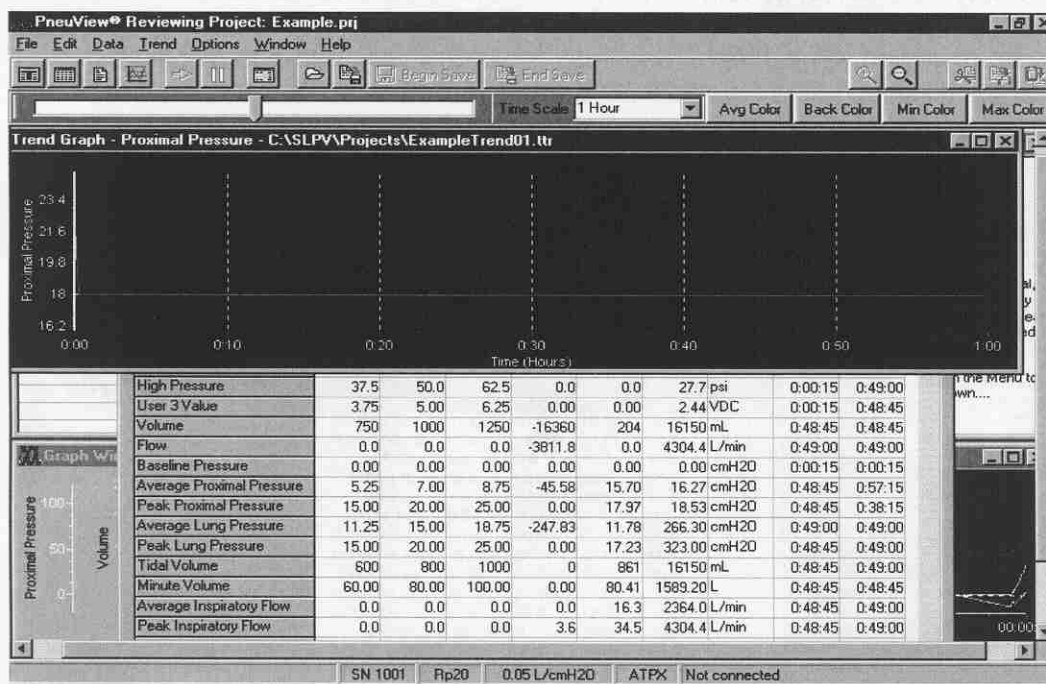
PneuView® Reviewing Project: Example.prj

File Edit Data Trend Options Window Help

Begin Save End Save

Time Scale 1 Hour Avg Color Back Color Min Color Max Color

Trend Graph - Proximal Pressure - C:\SLPV\Projects\ExampleTrend01.ttr

Proximal Pressure

23.4
21.6
19.8
18
16.2

0:00 0:10 0:20 0:30 0:40 0:50 1:00

Time (Hours)

| | | | | | | | | |
|---|---|---|---|---|---|---|---|---|
| High Pressure | 37.5 | 50.0 | 62.5 | 0.0 | 0.0 | 27.7 psi | 0:00:15 | 0:49:00 |
| User 3 Value | 3.75 | 5.00 | 6.25 | 0.00 | 0.00 | 2.44 VDC | 0:00:15 | 0:48:45 |
| Volume | 750 | 1000 | 1250 | -16360 | 204 | 16150 mL | 0:48:45 | 0:48:45 |
| Flow | 0.0 | 0.0 | 0.0 | -3811.8 | 0.0 | 4304.4 L/min | 0:49:00 | 0:49:00 |
| Baseline Pressure | 0.00 | 0.00 | 0.00 | 0.00 | 0.00 | 0.00 cmH20 | 0:00:15 | 0:00:15 |
| Average Proximal Pressure | 5.25 | 7.00 | 8.75 | -45.58 | 15.70 | 16.27 cmH20 | 0:48:45 | 0:57:15 |
| Peak Proximal Pressure | 15.00 | 20.00 | 25.00 | 0.00 | 17.97 | 18.53 cmH20 | 0:48:45 | 0:38:15 |
| Average Lung Pressure | 11.25 | 15.00 | 18.75 | -247.83 | 11.78 | 266.30 cmH20 | 0:49:00 | 0:49:00 |
| Peak Lung Pressure | 15.00 | 20.00 | 25.00 | 0.00 | 17.23 | 323.00 cmH20 | 0:48:45 | 0:49:00 |
| Tidal Volume | 600 | 800 | 1000 | 0 | 861 | 16150 mL | 0:48:45 | 0:49:00 |
| Minute Volume | 60.00 | 80.00 | 100.00 | 0.00 | 80.41 | 1589.20 L | 0:48:45 | 0:48:45 |
| Average Inspiratory Flow | 0.0 | 0.0 | 0.0 | 0.0 | 16.3 | 2364.0 L/min | 0:48:45 | 0:49:00 |
| Peak Inspiratory Flow | 0.0 | 0.0 | 0.0 | 3.6 | 34.5 | 4304.4 L/min | 0:48:45 | 0:49:00 |

Graph Wi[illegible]

Proximal Pressure
100
50
0
Volume

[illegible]l, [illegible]y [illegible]e. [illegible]ed

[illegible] the Menu to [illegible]wn....

00:00

SN 1001 Rp20 0.05 L/cmH20 ATPX Not connected